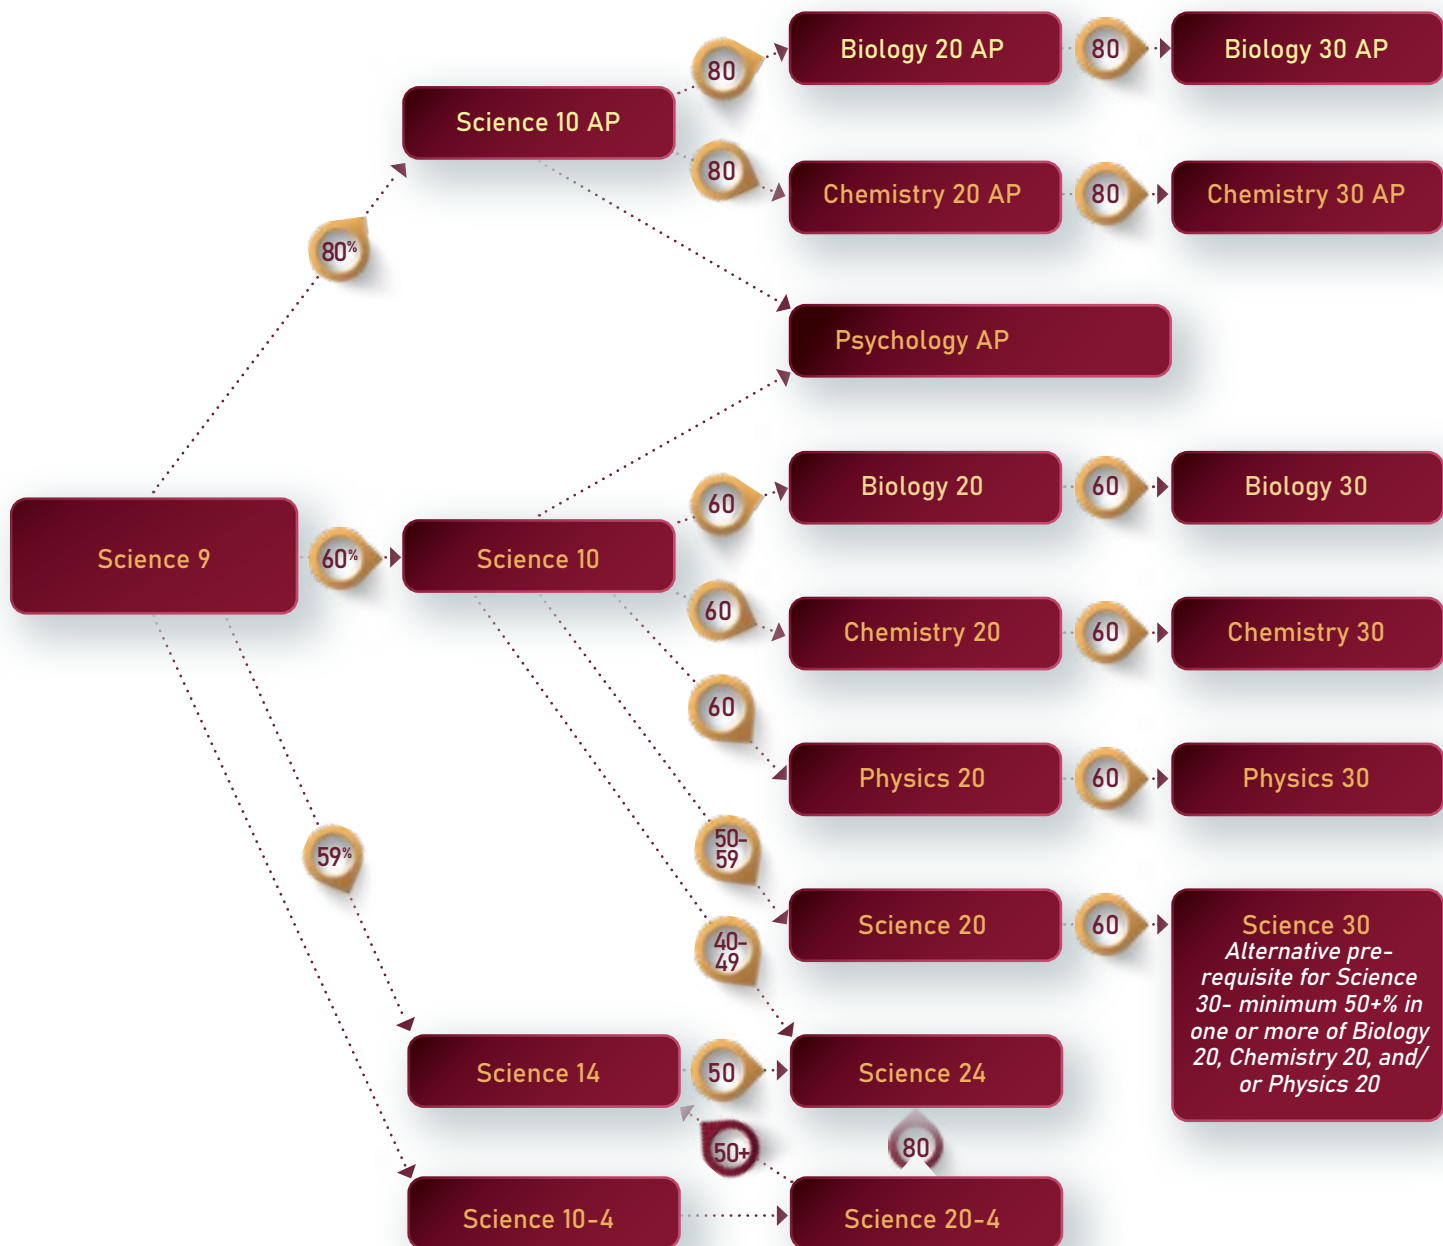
Science 9

80%

Science 10 AP

80

Biology 20 AP

80

Biology 30 AP

80

Chemistry 20 AP

80

Chemistry 30 AP

Psychology AP

60%

Science 10

60

Biology 20

60

Biology 30

60

Chemistry 20

60

Chemistry 30

60

Physics 20

60

Physics 30

50-59

Science 20

60

Science 30
Alternative pre-requisite for Science 30- minimum 50+% in one or more of Biology 20, Chemistry 20, and/ or Physics 20

40-49

59%

Science 14

50

Science 24

50+

80

Science 10-4

Science 20-4